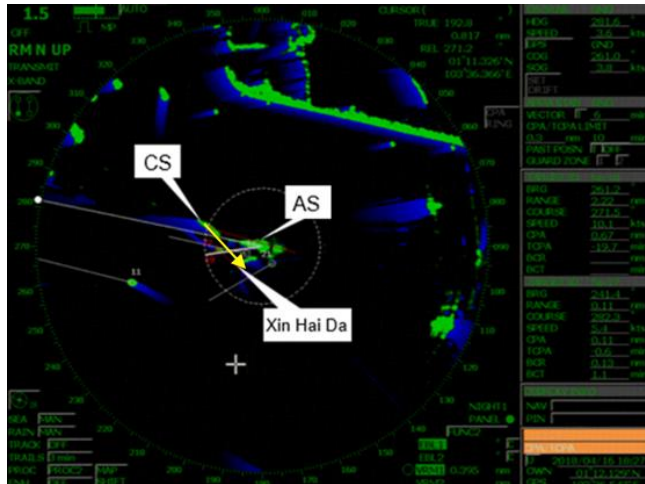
1.5
AUTO
OFF
RM N UP
TRANSMIT
X-BAND
CURSOR
TRUE 192.8
0.817 nm
REL 271.2
01°11.326'N
103°56.366'E
HDG 261.6
SPEED 3.6 kts
GPS GND
COG 261.0
SOG 3.8 kts
SET
DRIFT
VECTOR 6 min
CPA/TCPA LIMIT
0.3 nm 10 min
PAST POSN
GUARD ZONE
CPA RING
BRG 261.2
RANGE 2.22 nm
COURSE 271.5
SPEED 10.1 kts
CPA 0.67 nm
TCPA -19.7 min
BCR nm
BCT min
BRG 241.1
RANGE 0.11 nm
COURSE 292.3
SPEED 5.4 kts
CPA 0.11 nm
TCPA -0.6 min
BCR 0.13 nm
BCT 1.1 min
NAV
PIN
CPA TCPA
2018/03/16 16:07
OWN 01°12.125'N
CS
AS
Xin Hai Da
11
350
300
290
280
270
260
250
240
SEA MAN
RAIN MAN
TRACK OFF
TRAILS 6 min
PROC PROC2
NIGHT1
PANEL
FUNC2
EBL1
EBL2
VRM1 0.395 nm